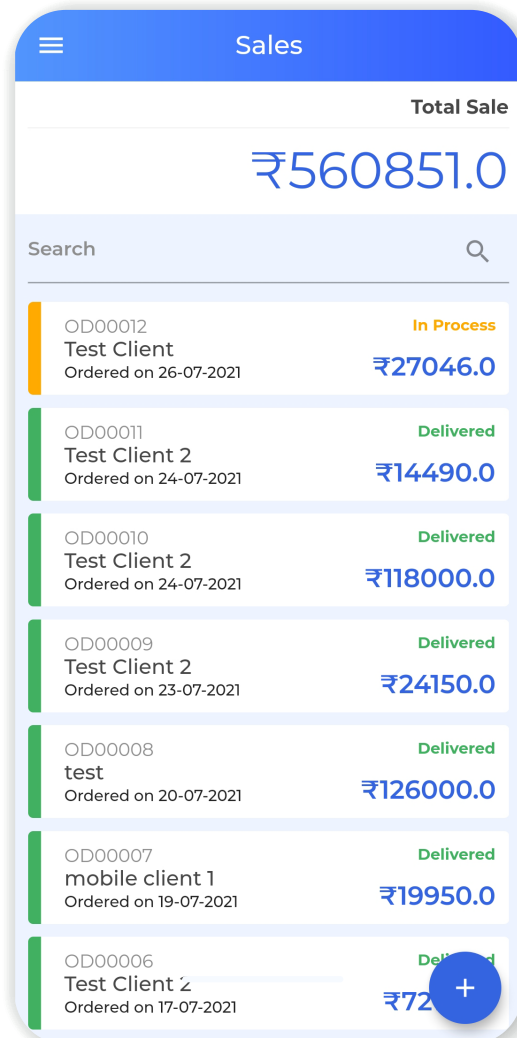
Sales

Total Sale

₹560851.0

Search

OD00012
Test Client
Ordered on 26-07-2021
In Process
₹27046.0

OD00011
Test Client 2
Ordered on 24-07-2021
Delivered
₹14490.0

OD00010
Test Client 2
Ordered on 24-07-2021
Delivered
₹118000.0

OD00009
Test Client 2
Ordered on 23-07-2021
Delivered
₹24150.0

OD00008
test
Ordered on 20-07-2021
Delivered
₹126000.0

OD00007
mobile client 1
Ordered on 19-07-2021
Delivered
₹19950.0

OD00006
Test Client 2
Ordered on 17-07-2021
Deli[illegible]
₹72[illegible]

+